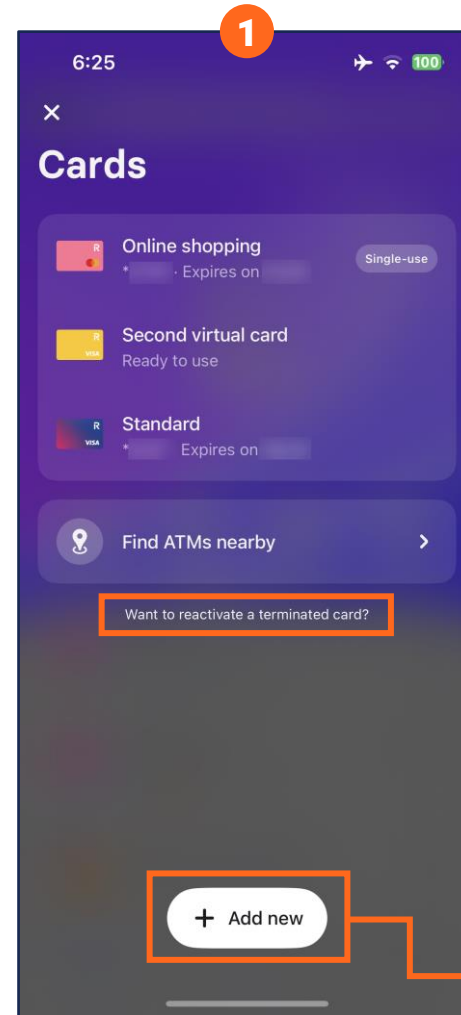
1

6:25

100

×

Cards

R

Online shopping

* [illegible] · Expires on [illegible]

Single-use

R VISA

Second virtual card

Ready to use

R VISA

Standard

* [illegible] Expires on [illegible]

Find ATMs nearby

Want to reactivate a terminated card?

+ Add new